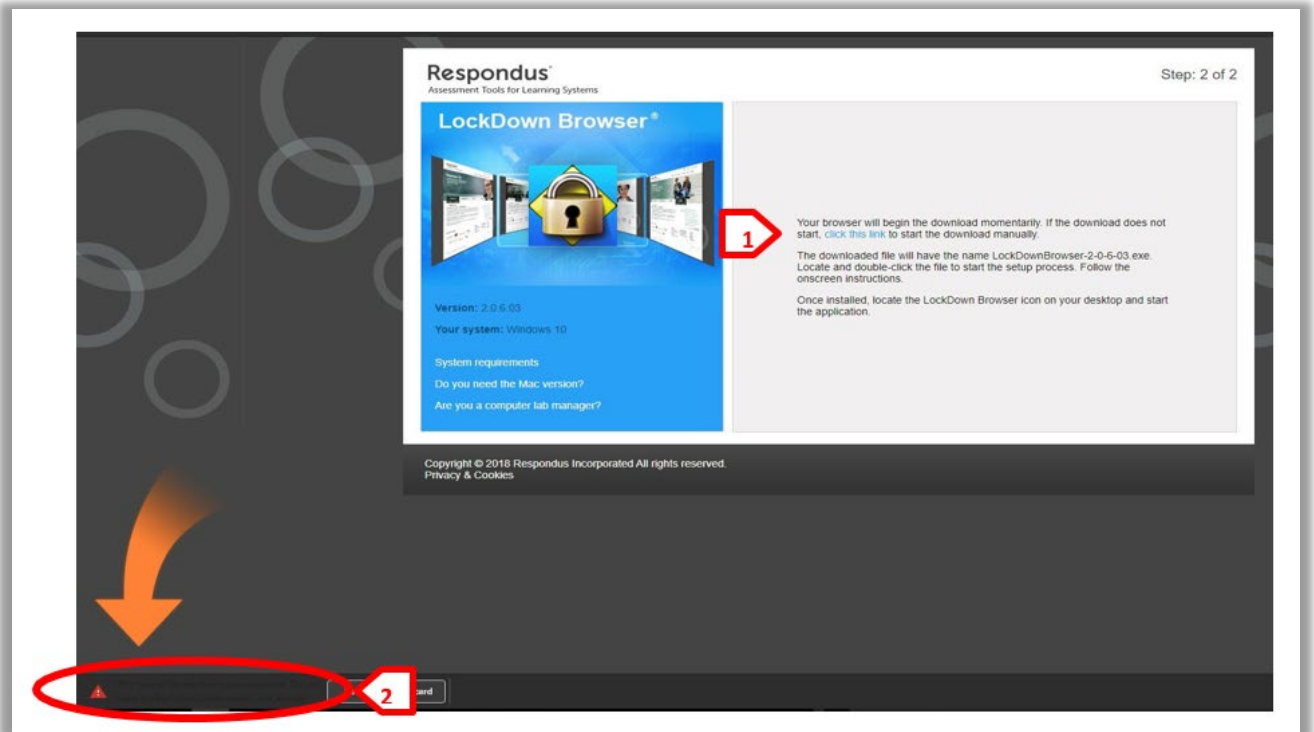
Respondus
Assessment Tools for Learning Systems

Step: 2 of 2

LockDown Browser®

Version: 2.0.6.03

Your system: Windows 10

System requirements

Do you need the Mac version?

Are you a computer lab manager?

1

Your browser will begin the download momentarily. If the download does not start, click this link to start the download manually.

The downloaded file will have the name LockDownBrowser-2-0-6-03.exe. Locate and double-click the file to start the setup process. Follow the onscreen instructions.

Once installed, locate the LockDown Browser icon on your desktop and start the application.

Copyright © 2018 Respondus Incorporated All rights reserved.
Privacy & Cookies

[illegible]

2

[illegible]card